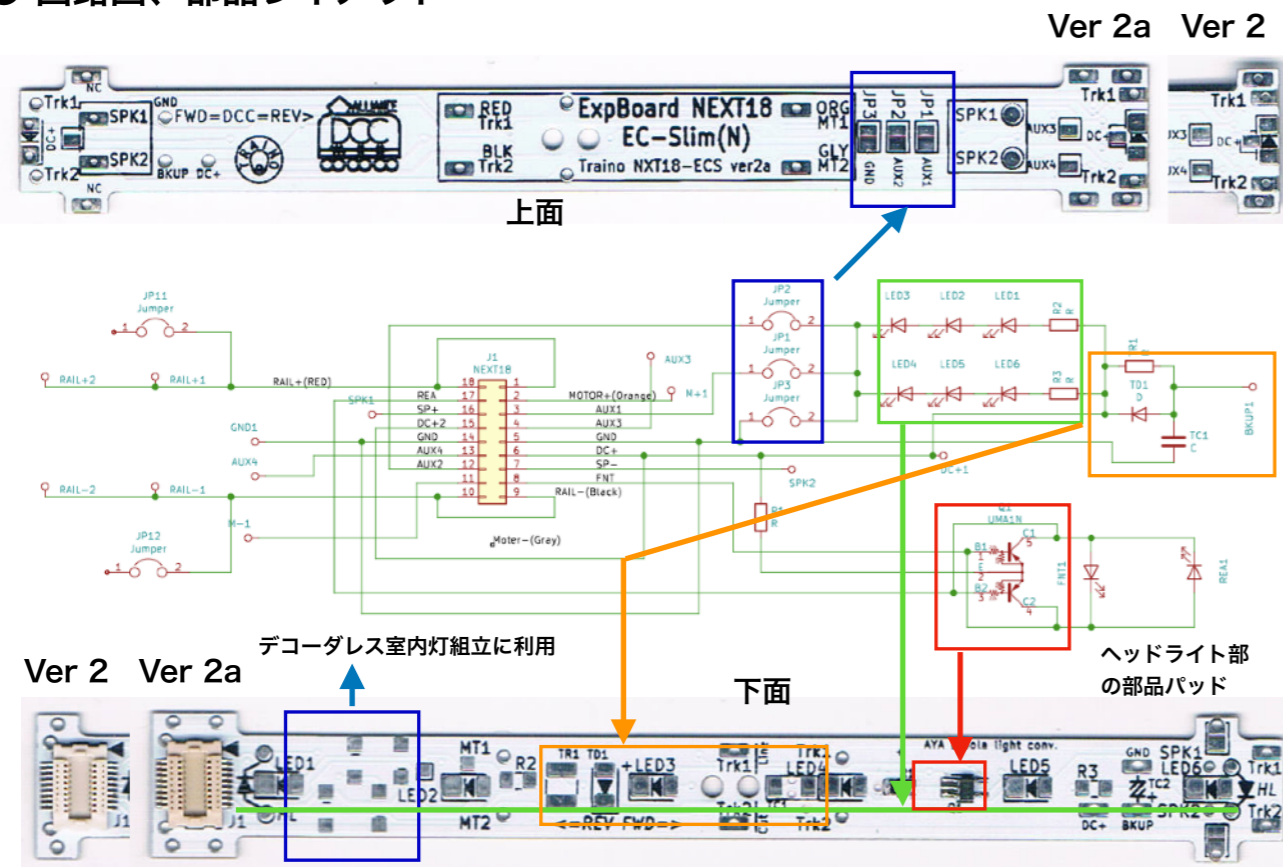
Ver 2a Ver 2

Trk1 NC SPK1 DC+ SPK2 Trk2 NC GND FWD=DCC=REV> BKUP DC+ RED Trk1 BLK Trk2 ExpBoard NEXT18 EC-Slim(N) Traino NXT18-ECS ver2a ORG MT1 GLY MT2 JP3 JP2 JP1 GND AUX2 AUX1 SPK1 SPK2 AUX3 DC+ AUX4 Trk1 Trk2

Trk1 DC+ Trk2

上面

JP11 Jumper 1 2 RAIL+2 RAIL+1 RAIL+(RED) GND1 AUX4 RAIL-2 RAIL-1 M-1 JP12 Jumper 1 2 SPK1

J1 NEXT18

| REA | 18 | 1 | MOTOR+(Orange) |
|---|---|---|---|
| SP+ | 17 | 2 | AUX1 |
| DC+2 | 16 | 3 | AUX3 |
| GND | 15 | 4 | GND |
| AUX4 | 14 | 5 | DC+ |
| AUX2 | 13 | 6 | SP- |
| | 12 | 7 | FNT |
| | 11 | 8 | RAIL-(Black) |
| | 10 | 9 | |

Moter-(Gray) AUX3 M+1 SPK2 R1 R

JP2 Jumper 1 2 JP1 Jumper 1 2 JP3 Jumper 1 2

LED3 LED2 LED1 R2 R LED4 LED5 LED6 R3 R DC+1

R1 TD1 D TC1 C BKUP1

Q1 UMA1N C1 B1 B2 C2 FNT1 REA1

デコーダレス室内灯組立に利用

ヘッドライト部の部品パッド

Ver 2 Ver 2a

下面

J1 LED1 J1 HL LED2 MT1 MT2 R2 TR1 TD1 +LED3 <=REV FWD=> Trk1 Trk2 TC1 LED4 Trk2 AYA ola light conv. Q1 LED5 R3 DC+ GND TC2 BKUP SPK1 LED6 SPK2 Trk1 HL Trk2